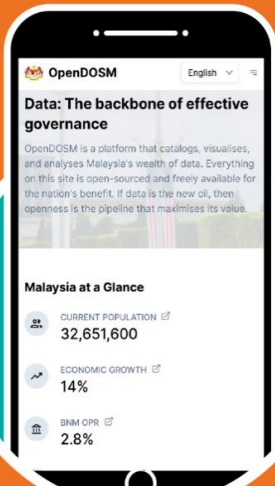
OpenDOSM

English

Data: The backbone of effective governance

OpenDOSM is a platform that catalogs, visualises, and analyses Malaysia's wealth of data. Everything on this site is open-sourced and freely available for the nation's benefit. If data is the new oil, then openness is the pipeline that maximises its value.

Malaysia at a Glance

CURRENT POPULATION
32,651,600

ECONOMIC GROWTH
14%

BNM OPR
2.8%